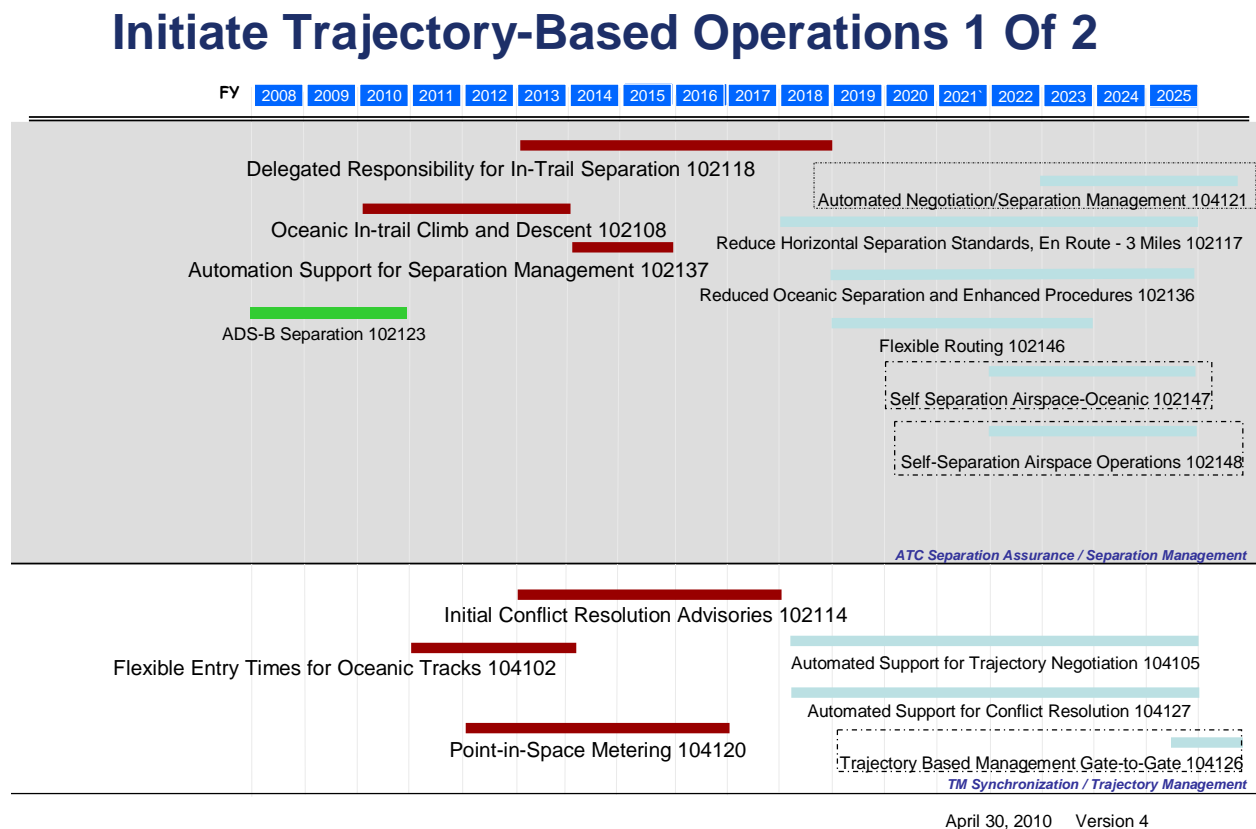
Initiate Trajectory-Based Operations 1 Of 2

FY 2008 2009 2010 2011 2012 2013 2014 2015 2016 2017 2018 2019 2020 2021` 2022 2023 2024 2025

Delegated Responsibility for In-Trail Separation 102118

Automated Negotiation/Separation Management 104121

Oceanic In-trail Climb and Descent 102108

Reduce Horizontal Separation Standards, En Route - 3 Miles 102117

Automation Support for Separation Management 102137

Reduced Oceanic Separation and Enhanced Procedures 102136

ADS-B Separation 102123

Flexible Routing 102146

Self Separation Airspace-Oceanic 102147

Self-Separation Airspace Operations 102148

ATC Separation Assurance / Separation Management

Initial Conflict Resolution Advisories 102114

Flexible Entry Times for Oceanic Tracks 104102

Automated Support for Trajectory Negotiation 104105

Automated Support for Conflict Resolution 104127

Point-in-Space Metering 104120

Trajectory Based Management Gate-to-Gate 104126

TM Synchronization / Trajectory Management

April 30, 2010 Version 4